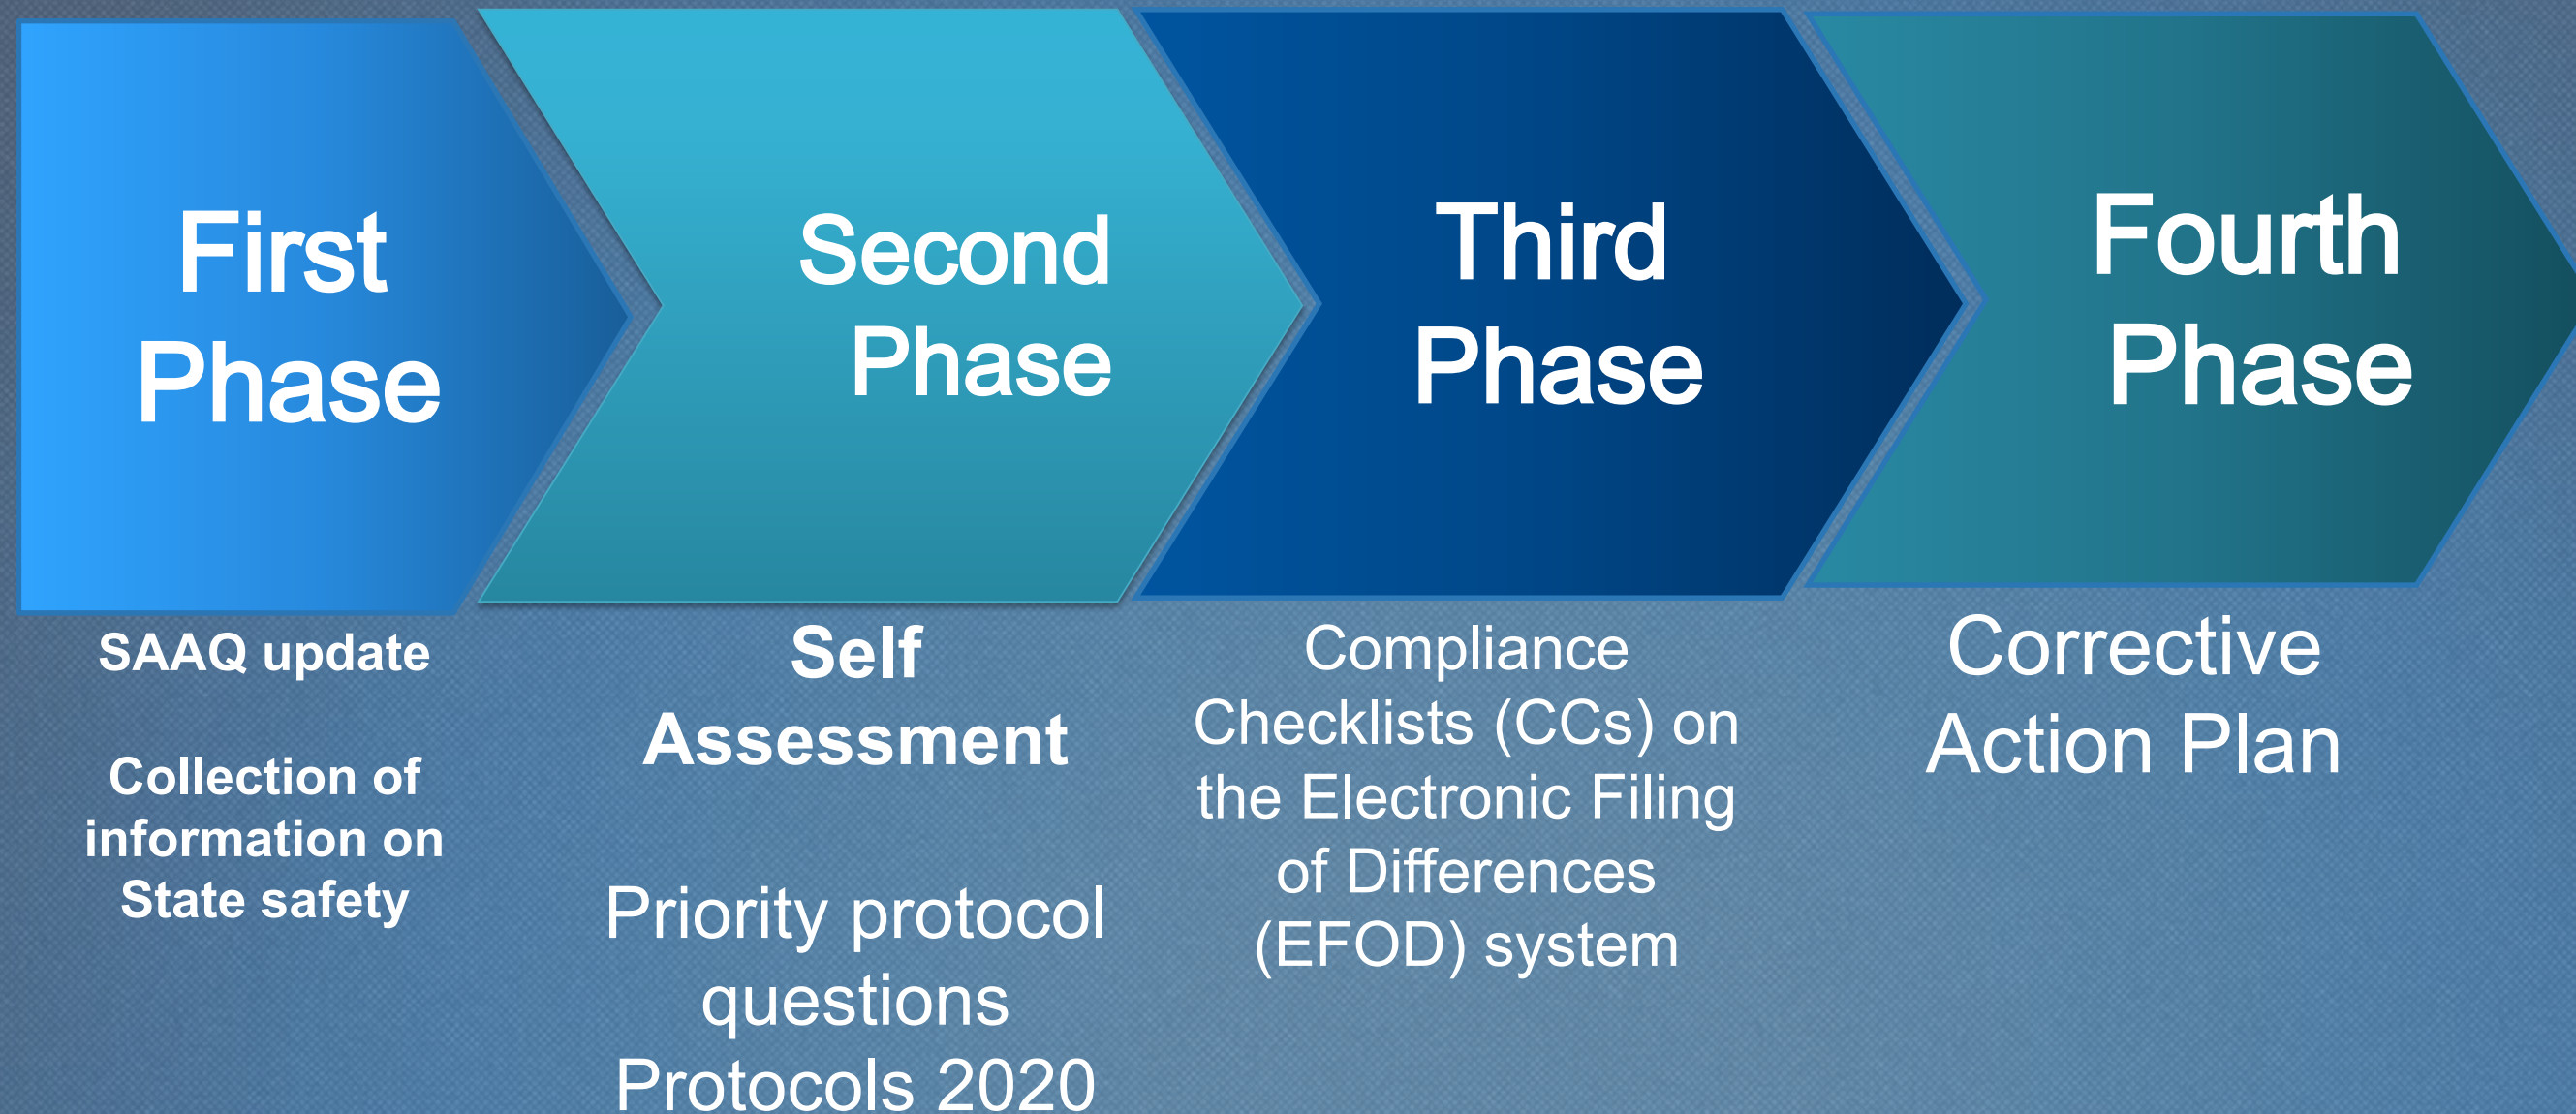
First Phase

Second Phase

Third Phase

Fourth Phase

SAAQ update

Collection of information on State safety

Self Assessment

Priority protocol questions Protocols 2020

Compliance Checklists (CCs) on the Electronic Filing of Differences (EFOD) system

Corrective Action Plan